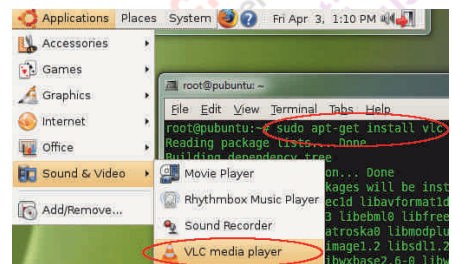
Applications Places System Fri Apr 3, 1:10 PM

Accessories
Games
Graphics
Internet
Office
Sound & Video
Add/Remove...

root@pubuntu: ~
File Edit View Terminal Tabs Help
root@pubuntu:~# sudo apt-get install vlc
Reading package lists... Done
Building dependency tree
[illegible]on... Done
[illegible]kages will be inst
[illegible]ec1d libavformat1d
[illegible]3 libebml0 libfree
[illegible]atroska0 libmodplu
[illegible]image1.2 libsdl1.2
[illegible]ibwxbase2.6-0 libw

Movie Player
Rhythmbox Music Player
Sound Recorder
VLC media player